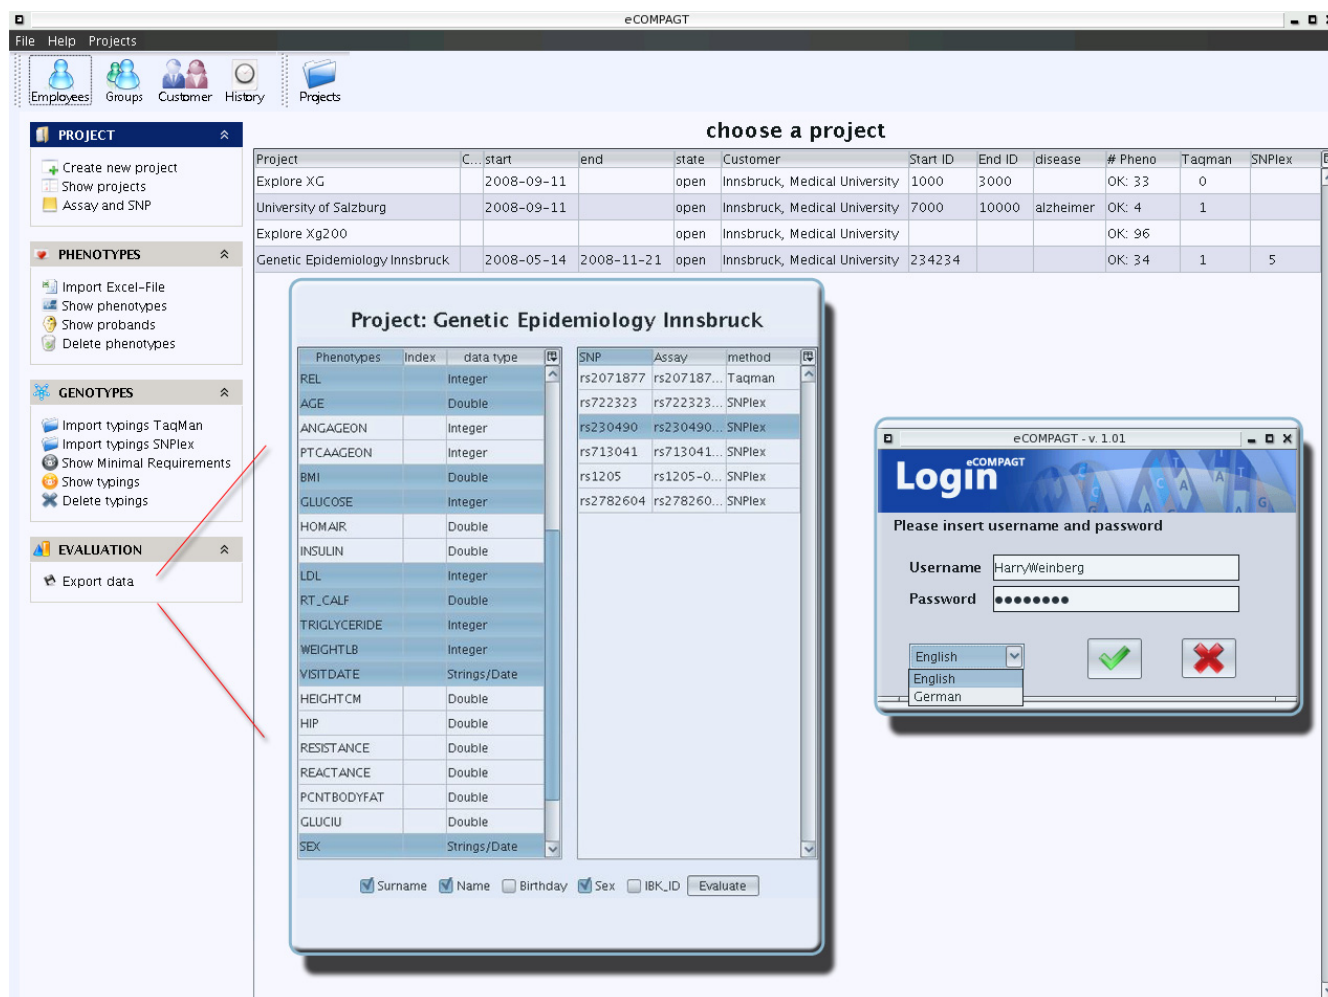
eCOMPAGT

File Help Projects

Employees Groups Customer History Projects

PROJECT

Create new project
Show projects
Assay and SNP

PHENOTYPES

Import Excel-File
Show phenotypes
Show probands
Delete phenotypes

GENOTYPES

Import typings TaqMan
Import typings SNPlex
Show Minimal Requirements
Show typings
Delete typings

EVALUATION

Export data

choose a project

| Project | C... | start | end | state | Customer | Start ID | End ID | disease | # Pheno | Taqman | SNPlex |
|---|---|---|---|---|---|---|---|---|---|---|---|
| Explore XG | | 2008-09-11 | | open | Innsbruck, Medical University | 1000 | 3000 | | OK: 33 | 0 | |
| University of Salzburg | | 2008-09-11 | | open | Innsbruck, Medical University | 7000 | 10000 | alzheimer | OK: 4 | 1 | |
| Explore Xg200 | | | | open | Innsbruck, Medical University | | | | OK: 96 | | |
| Genetic Epidemiology Innsbruck | | 2008-05-14 | 2008-11-21 | open | Innsbruck, Medical University | 234234 | | | OK: 34 | 1 | 5 |

Project: Genetic Epidemiology Innsbruck

| Phenotypes | Index | data type |
|---|---|---|
| REL | | Integer |
| AGE | | Double |
| ANGAGEON | | Integer |
| PTCAAGEON | | Integer |
| BMI | | Double |
| GLUCOSE | | Integer |
| HOMAIR | | Double |
| INSULIN | | Double |
| LDL | | Integer |
| RT_CALF | | Double |
| TRIGLYCERIDE | | Integer |
| WEIGHTLB | | Integer |
| VISITDATE | | Strings/Date |
| HEIGHTCM | | Double |
| HIP | | Double |
| RESISTANCE | | Double |
| REACTANCE | | Double |
| PCNTBODYFAT | | Double |
| GLUCIU | | Double |
| SEX | | Strings/Date |

| SNP | Assay | method |
|---|---|---|
| rs2071877 | rs207187... | Taqman |
| rs722323 | rs722323... | SNPlex |
| rs230490 | rs230490... | SNPlex |
| rs713041 | rs713041... | SNPlex |
| rs1205 | rs1205-0... | SNPlex |
| rs2782604 | rs278260... | SNPlex |

Surname Name Birthday Sex IBK_ID Evaluate

eCOMPAGT - v. 1.01

Login eCOMPAGT

Please insert username and password

Username HarryWeinberg
Password ●●●●●●●●

English
English
German